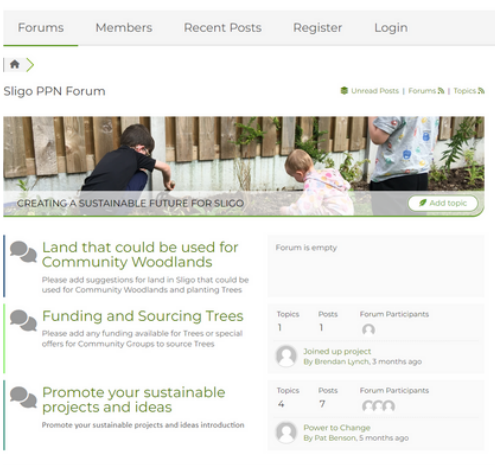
Forums Members Recent Posts Register Login

Sligo PPN Forum

Unread Posts | Forums | Topics

CREATING A SUSTAINABLE FUTURE FOR SLIGO

Add topic

Land that could be used for Community Woodlands

Please add suggestions for land in Sligo that could be used for Community Woodlands and planting Trees

Forum is empty

Funding and Sourcing Trees

Please add any funding available for Trees or special offers for Community Groups to source Trees

Topics 1 Posts 1 Forum Participants

Joined up project
By Brendan Lynch, 3 months ago

Promote your sustainable projects and ideas

Promote your sustainable projects and ideas introduction

Topics 4 Posts 7 Forum Participants

Power to Change
By Pat Benson, 5 months ago